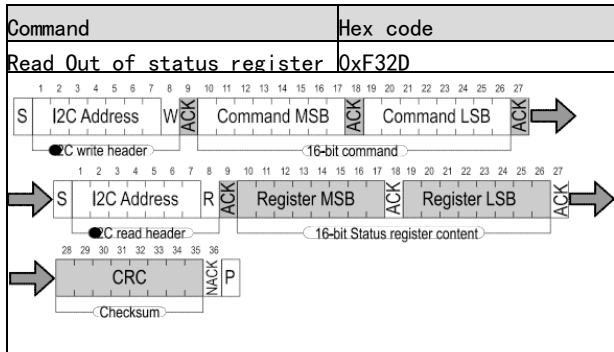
| Command | Hex code |
|---|---|
| Read Out of status register | 0xF32D |

1 2 3 4 5 6 7 8 9 10 11 12 13 14 15 16 17 18 19 20 21 22 23 24 25 26 27
S I2C Address W ACK Command MSB ACK Command LSB ACK
I2C write header
16-bit command

1 2 3 4 5 6 7 8 9 10 11 12 13 14 15 16 17 18 19 20 21 22 23 24 25 26 27
S I2C Address R ACK Register MSB ACK Register LSB ACK
I2C read header
16-bit Status register content

28 29 30 31 32 33 34 35 36
CRC NACK P
Checksum